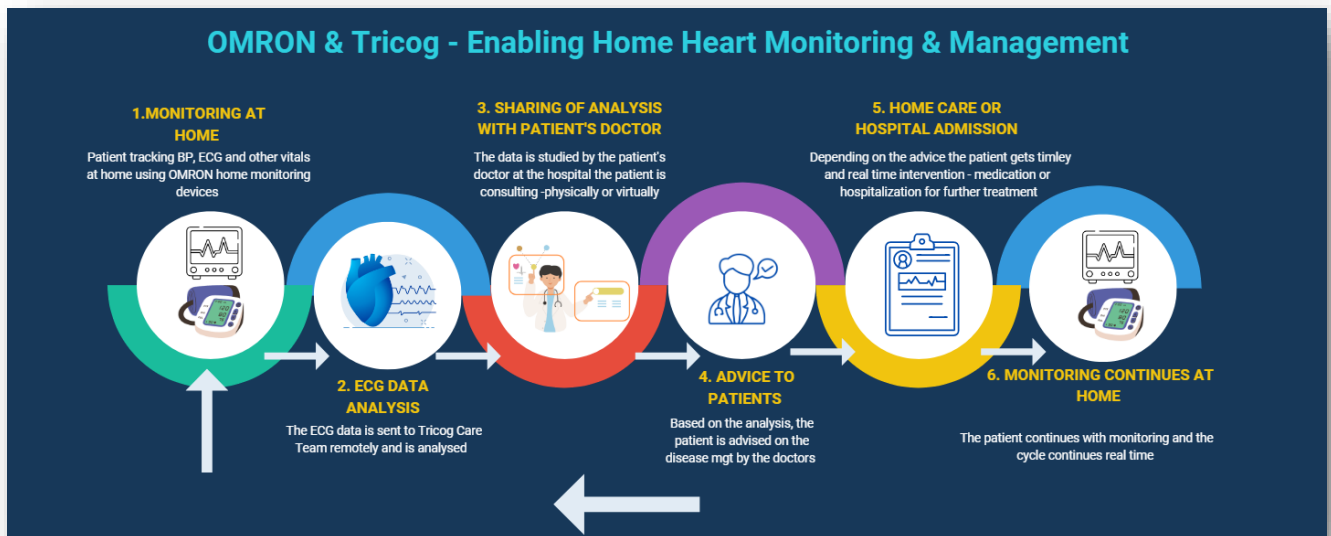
OMRON & Tricog - Enabling Home Heart Monitoring & Management

1.MONITORING AT HOME

Patient tracking BP, ECG and other vitals at home using OMRON home monitoring devices

3. SHARING OF ANALYSIS WITH PATIENT'S DOCTOR

The data is studied by the patient's doctor at the hospital the patient is consulting -physically or virtually

5. HOME CARE OR HOSPITAL ADMISSION

Depending on the advice the patient gets timley and real time intervention - medication or hospitalization for further treatment

2. ECG DATA ANALYSIS

The ECG data is sent to Tricog Care Team remotely and is analysed

4. ADVICE TO PATIENTS

Based on the analysis, the patient is advised on the disease mgt by the doctors

6. MONITORING CONTINUES AT HOME

The patient continues with monitoring and the cycle continues real time